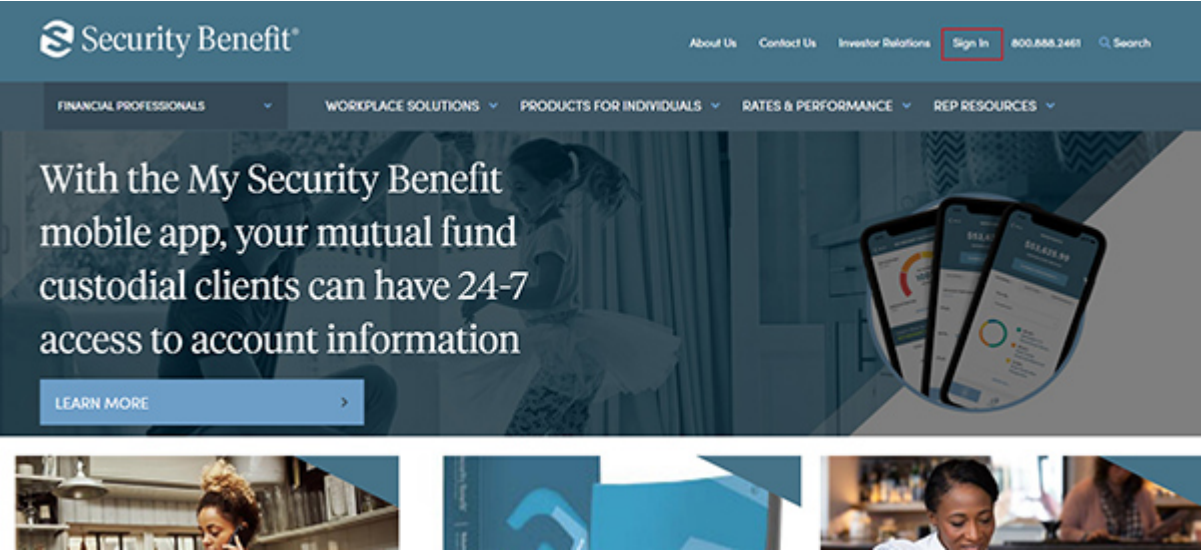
Security Benefit®

About Us Contact Us Investor Relations Sign In 800.888.2461 Search

FINANCIAL PROFESSIONALS

WORKPLACE SOLUTIONS PRODUCTS FOR INDIVIDUALS RATES & PERFORMANCE REP RESOURCES

With the My Security Benefit mobile app, your mutual fund custodial clients can have 24-7 access to account information

LEARN MORE

$53,4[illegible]

$53,628.99